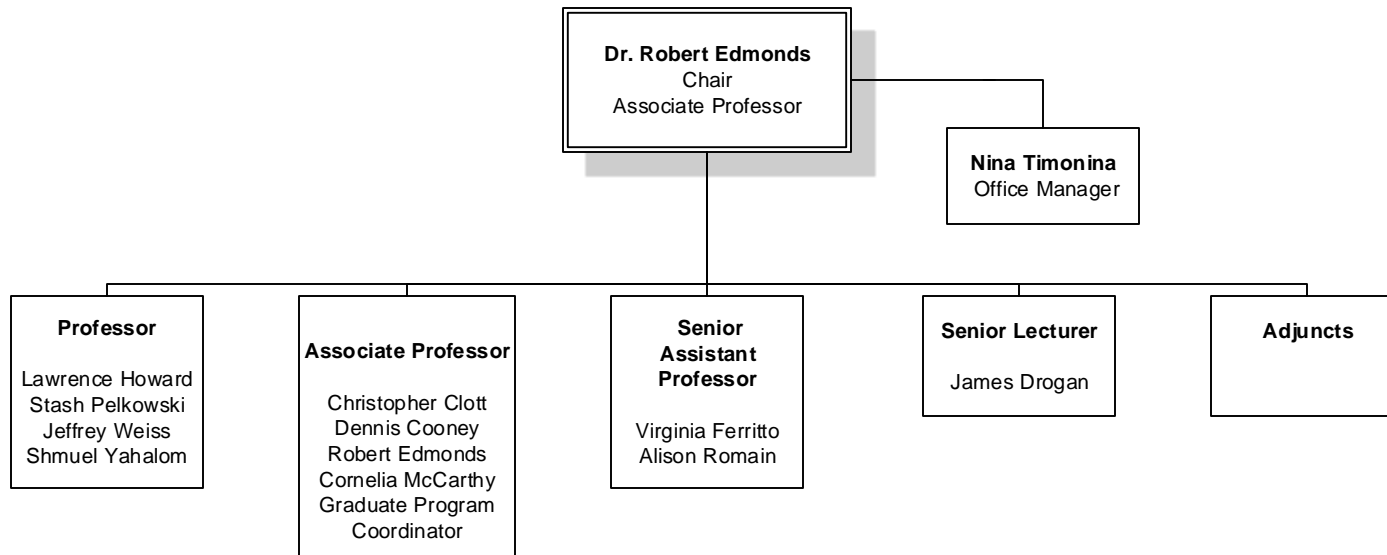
**Dr. Robert Edmonds**
Chair
Associate Professor

**Nina Timonina**
Office Manager

**Professor**

Lawrence Howard
Stash Pelkowski
Jeffrey Weiss
Shmuel Yahalom

**Associate Professor**

Christopher Clott
Dennis Cooney
Robert Edmonds
Cornelia McCarthy
Graduate Program Coordinator

**Senior Assistant Professor**

Virginia Ferritto
Alison Romain

**Senior Lecturer**

James Drogan

**Adjuncts**